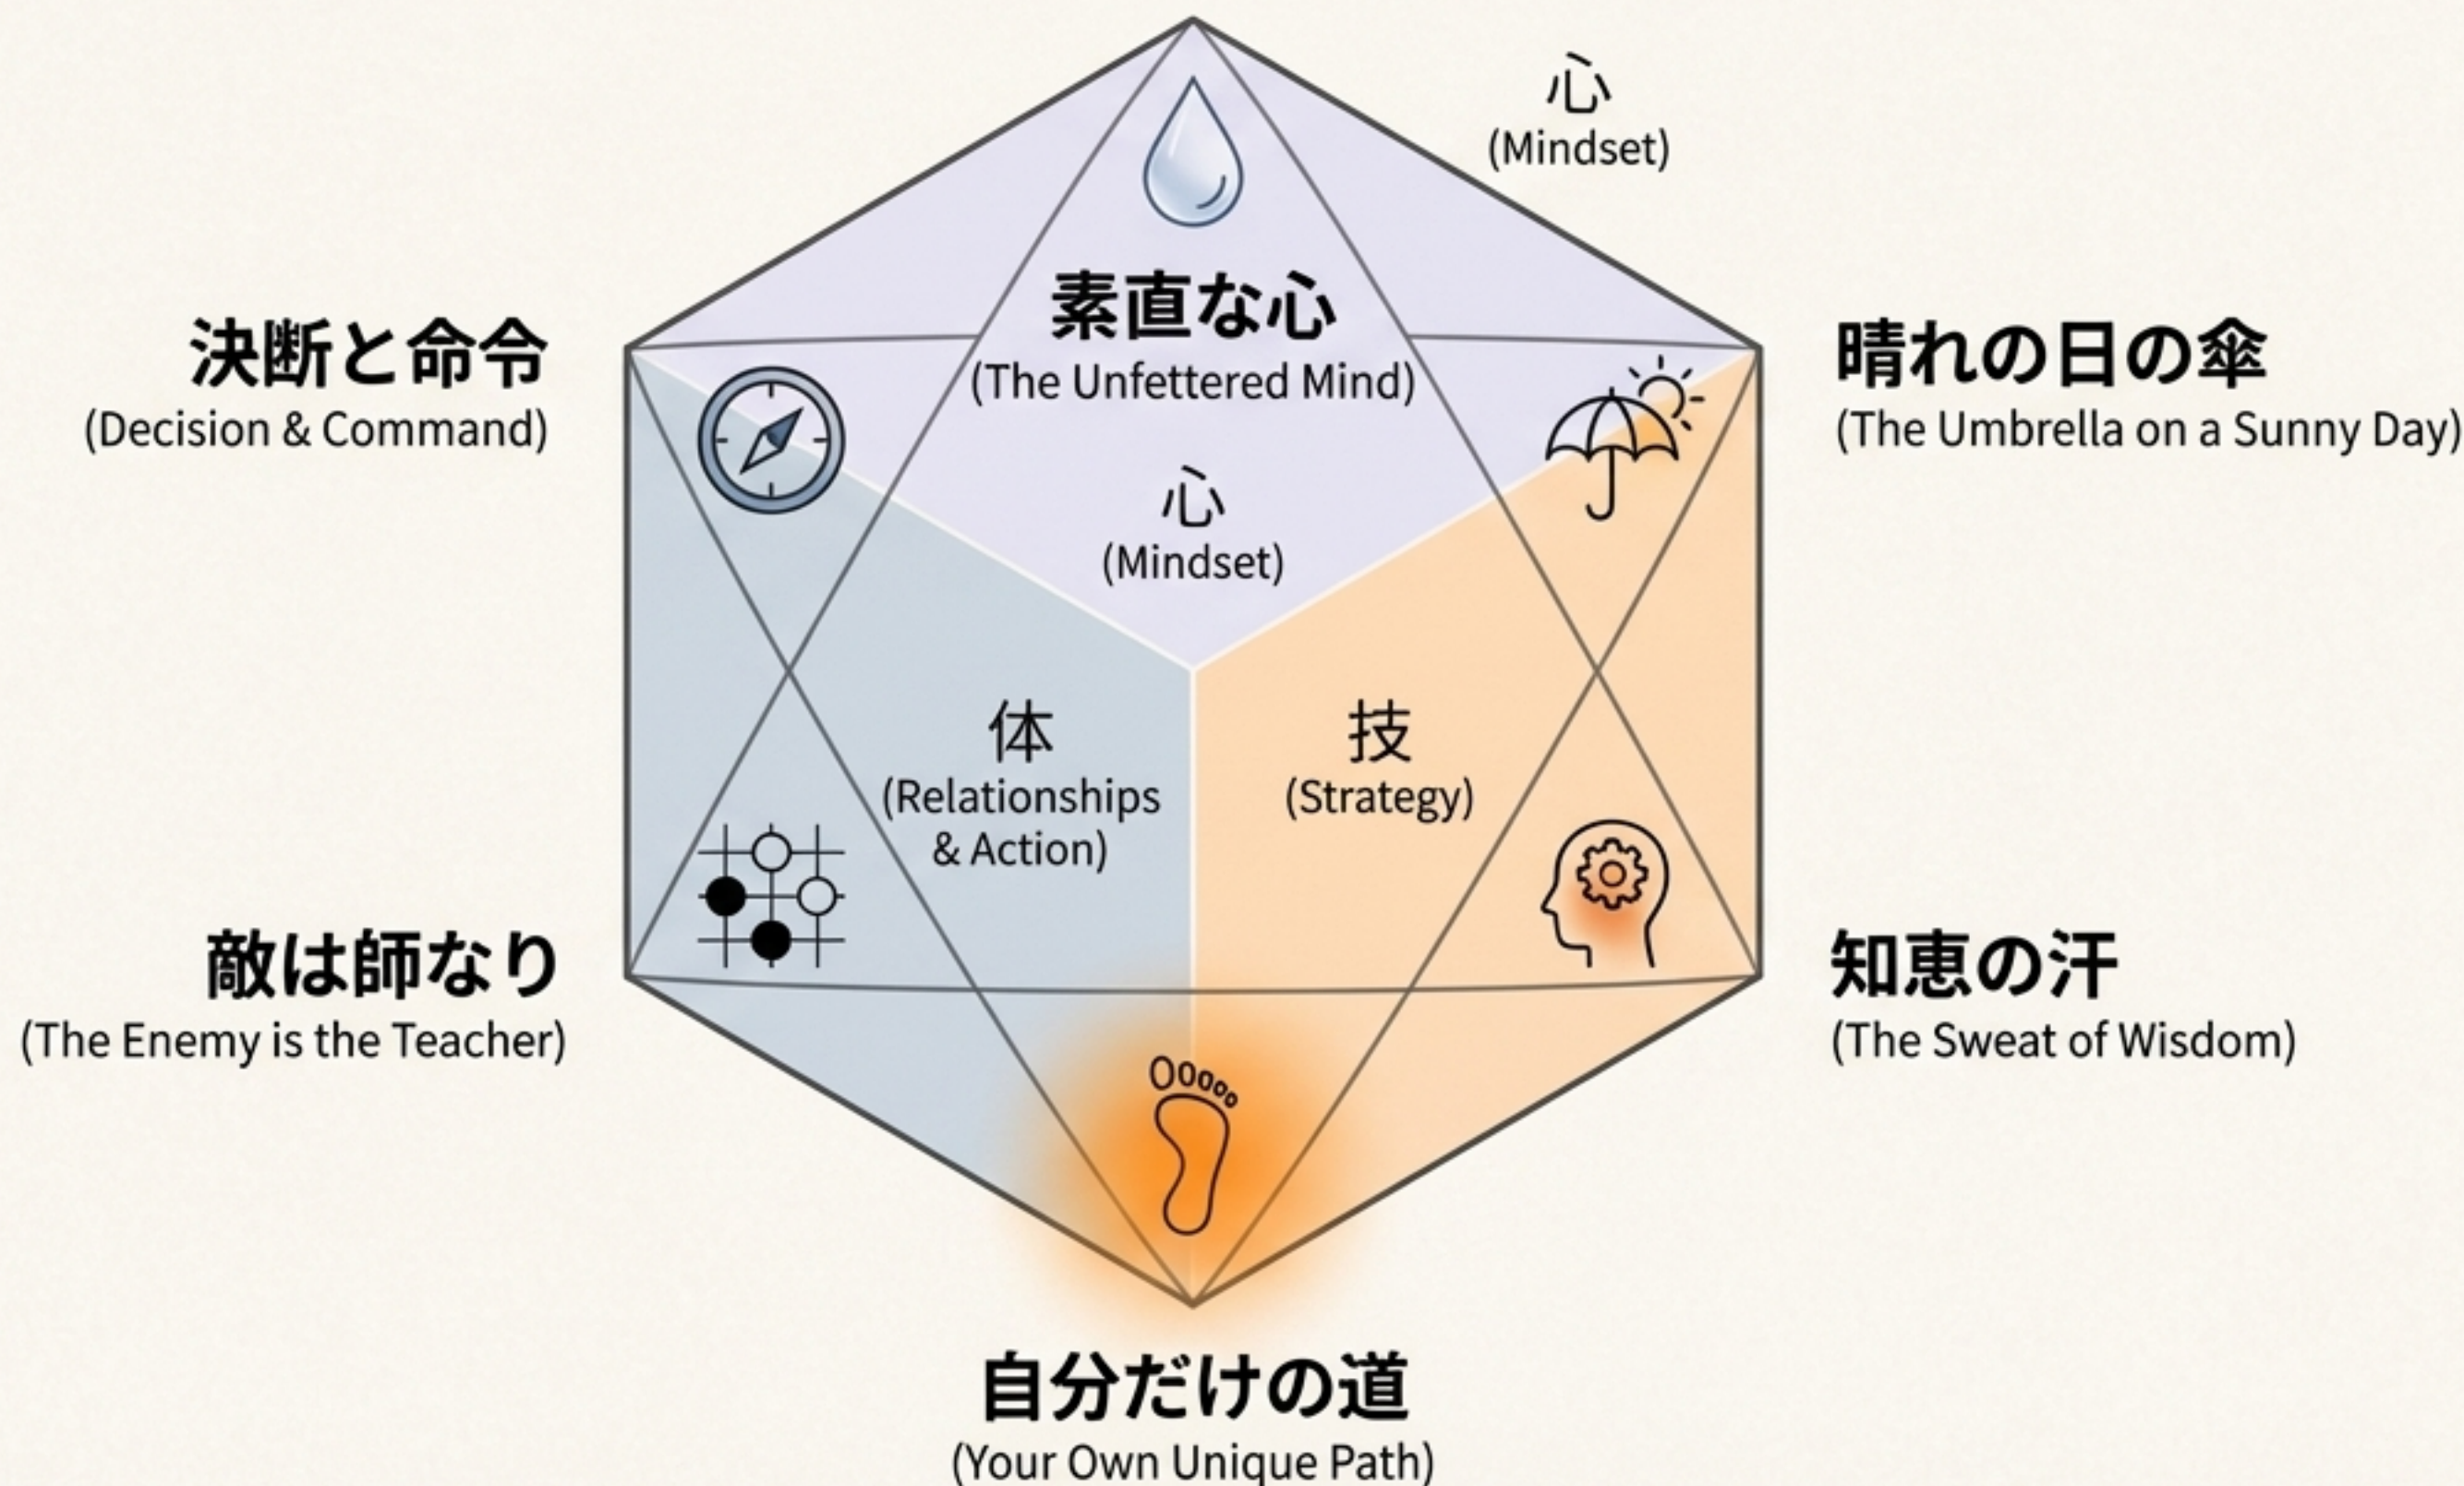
心
(Mindset)

決断と命令
(Decision & Command)

素直な心
(The Unfettered Mind)

晴れの日の傘
(The Umbrella on a Sunny Day)

心
(Mindset)

体
(Relationships & Action)

技
(Strategy)

敵は師なり
(The Enemy is the Teacher)

知恵の汗
(The Sweat of Wisdom)

自分だけの道
(Your Own Unique Path)